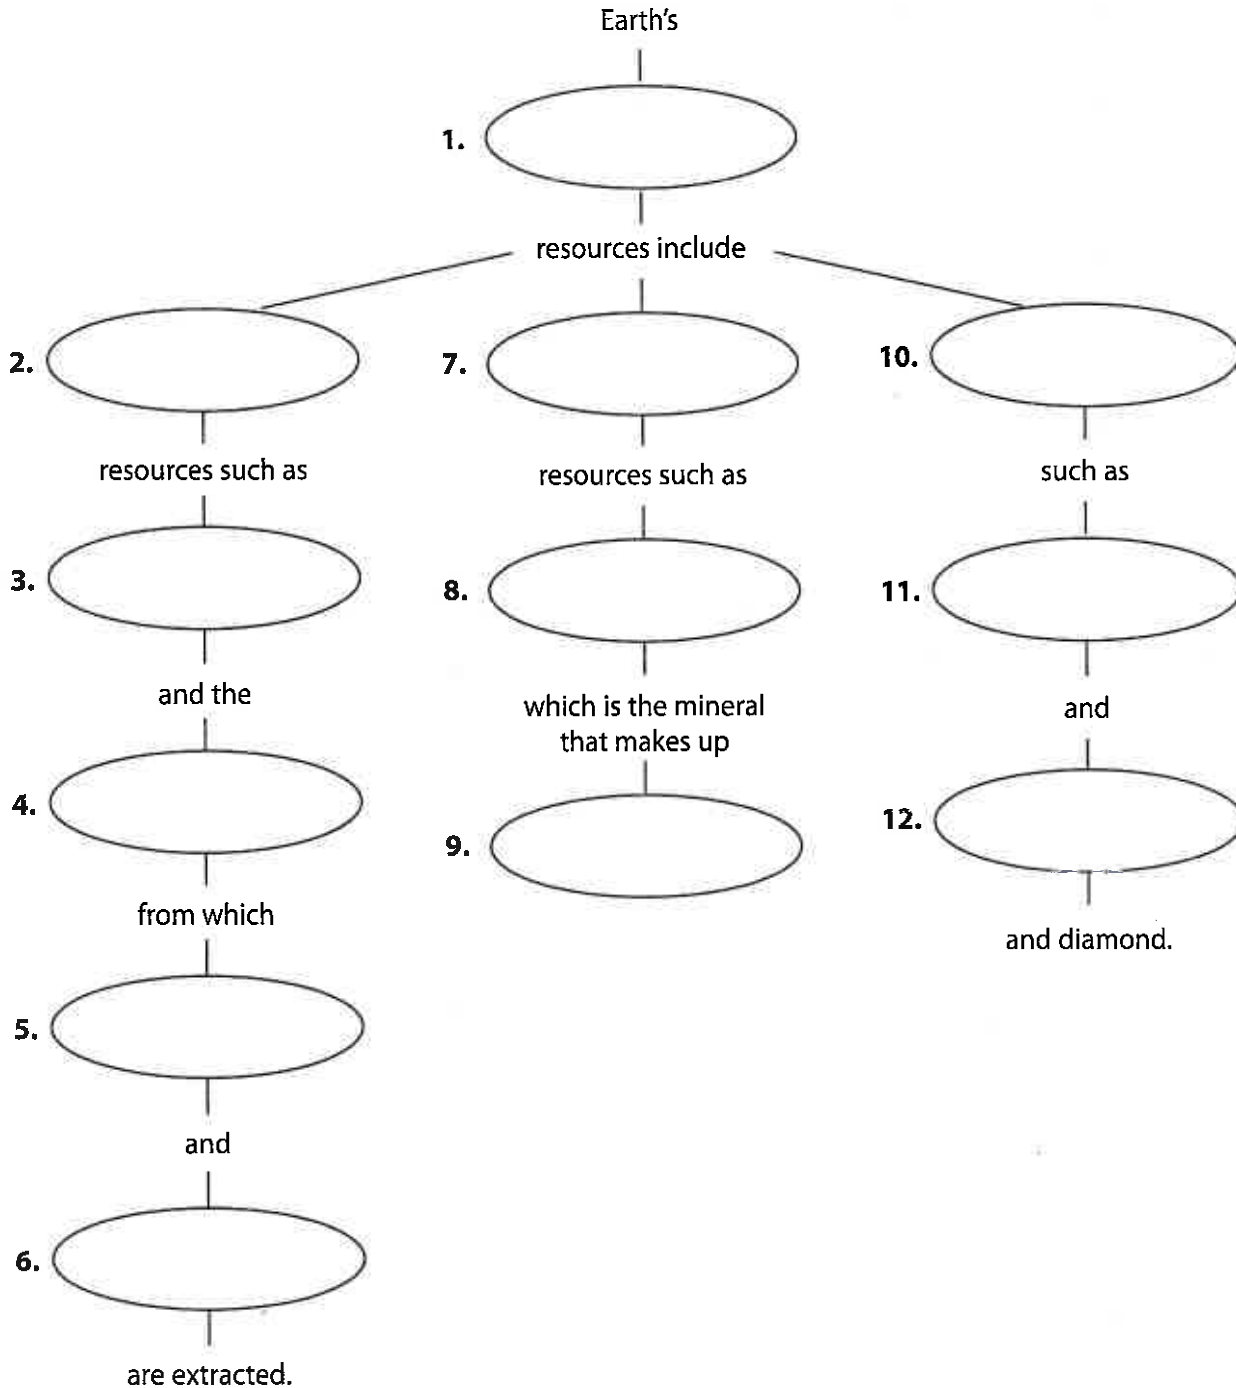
Earth's

1.

resources include

2.

resources such as

3.

and the

4.

from which

5.

and

6.

are extracted.

7.

resources such as

8.

which is the mineral that makes up

9.

10.

such as

11.

and

12.

and diamond.